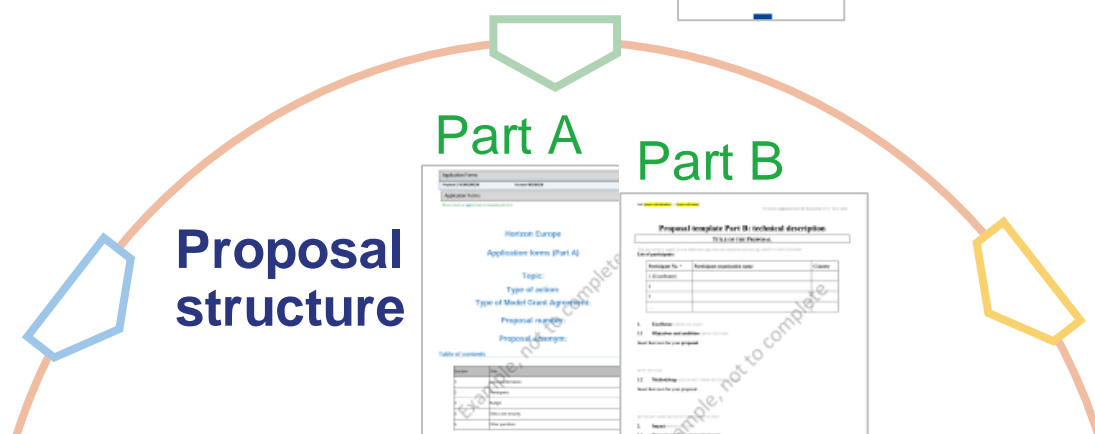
Proposal structure

Part A

Application forms

Horizon Europe

Application forms (Part A)

Topic:

Type of action:

Type of Model Grant Agreement:

Proposal number:

Proposal acronym:

Table of contents

Example, not to complete

Part B

Proposal template Part B: technical description

TITLE OF THE PROPOSAL

List of participants

| Participant No. * | Participant organisation name | Country |
|---|---|---|
| 1 (Coordinator) | | |
| 2 | | |
| 3 | | |

1. Excellence

1.1 Objectives and ambition

1.2 Methodology

2. Impact

Example, not to complete